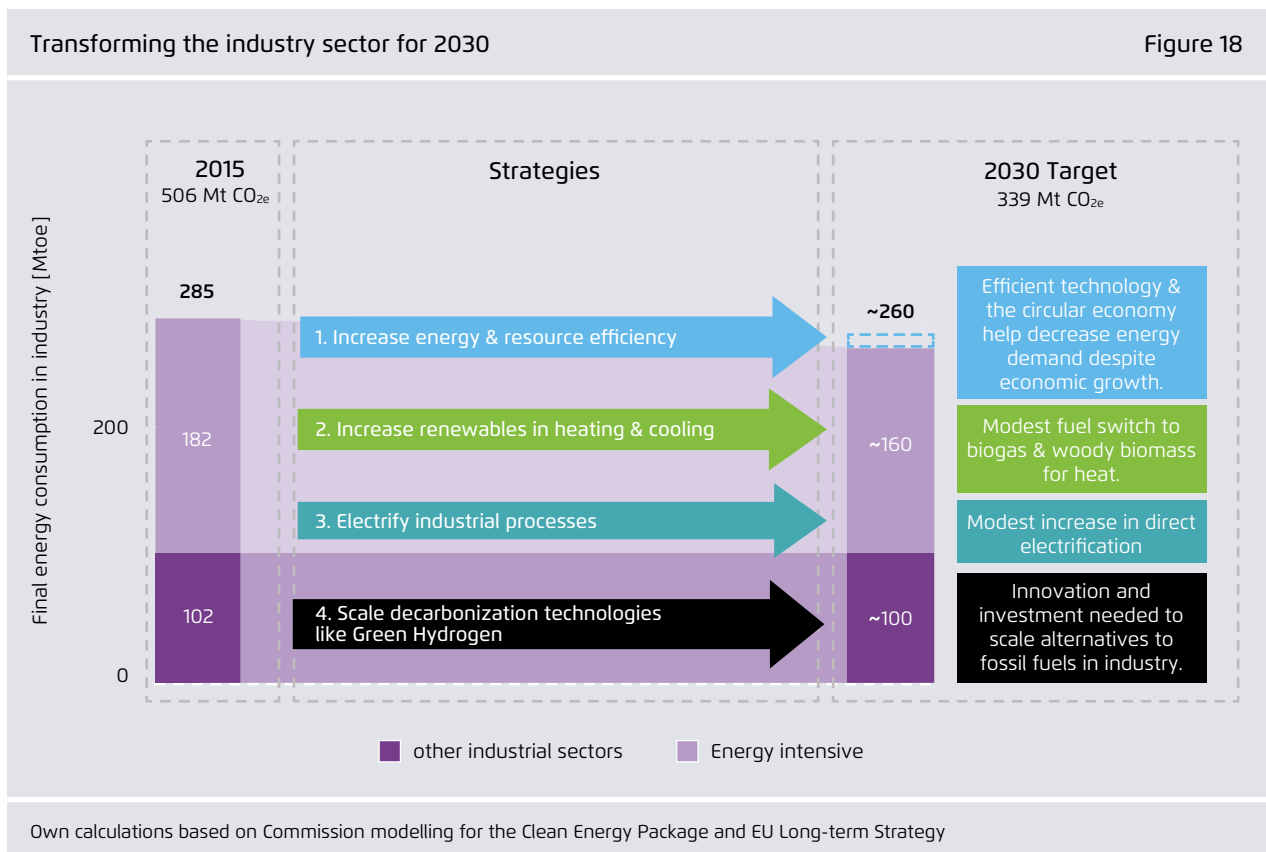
Transforming the industry sector for 2030

Figure 18

2015
506 Mt $CO_{2e}$

Strategies

2030 Target
339 Mt $CO_{2e}$

Final energy consumption in industry [Mtoe]

285

~260

200

0

182

102

~160

~100

1. Increase energy & resource efficiency

2. Increase renewables in heating & cooling

3. Electrify industrial processes

4. Scale decarbonization technologies like Green Hydrogen

Efficient technology & the circular economy help decrease energy demand despite economic growth.

Modest fuel switch to biogas & woody biomass for heat.

Modest increase in direct electrification

Innovation and investment needed to scale alternatives to fossil fuels in industry.

other industrial sectors

Energy intensive

Own calculations based on Commission modelling for the Clean Energy Package and EU Long-term Strategy